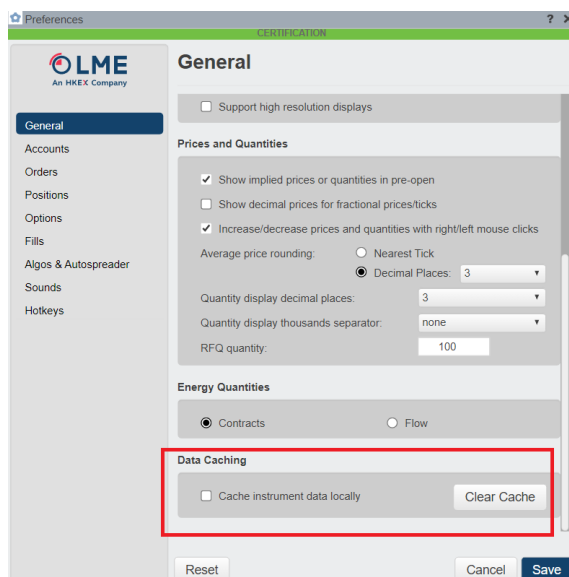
Preferences
? X
CERTIFICATION

LME
An HKEX Company

General
Accounts
Orders
Positions
Options
Fills
Algos & Autospreader
Sounds
Hotkeys

General

Support high resolution displays

Prices and Quantities

Show implied prices or quantities in pre-open
Show decimal prices for fractional prices/ticks
Increase/decrease prices and quantities with right/left mouse clicks

Average price rounding:
Nearest Tick
Decimal Places: 3

Quantity display decimal places: 3
Quantity display thousands separator: none
RFQ quantity: 100

Energy Quantities

Contracts
Flow

Data Caching

Cache instrument data locally
Clear Cache

Reset
Cancel
Save